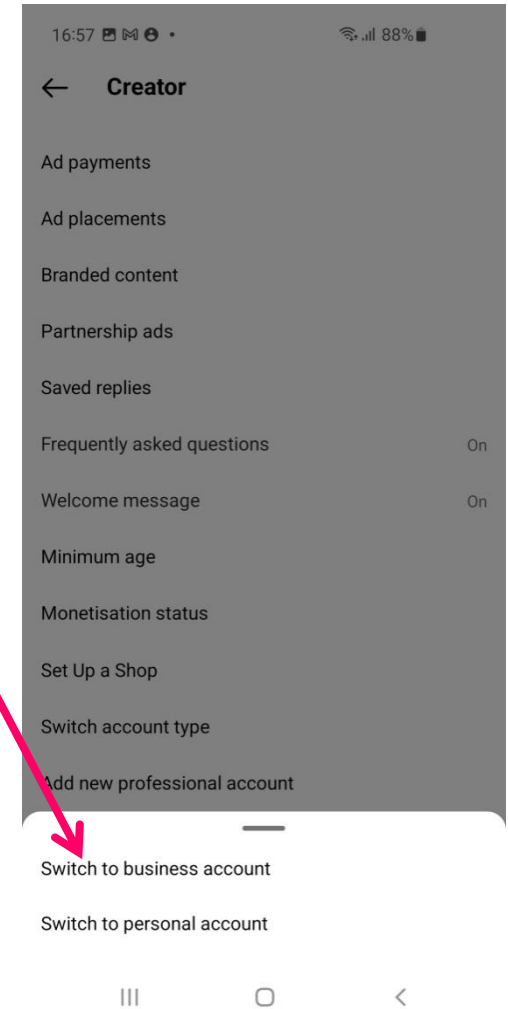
16:57 • 88%

Creator

Ad payments

Ad placements

Branded content

Partnership ads

Saved replies

Frequently asked questions On

Welcome message On

Minimum age

Monetisation status

Set Up a Shop

Switch account type

Add new professional account

Switch to business account

Switch to personal account